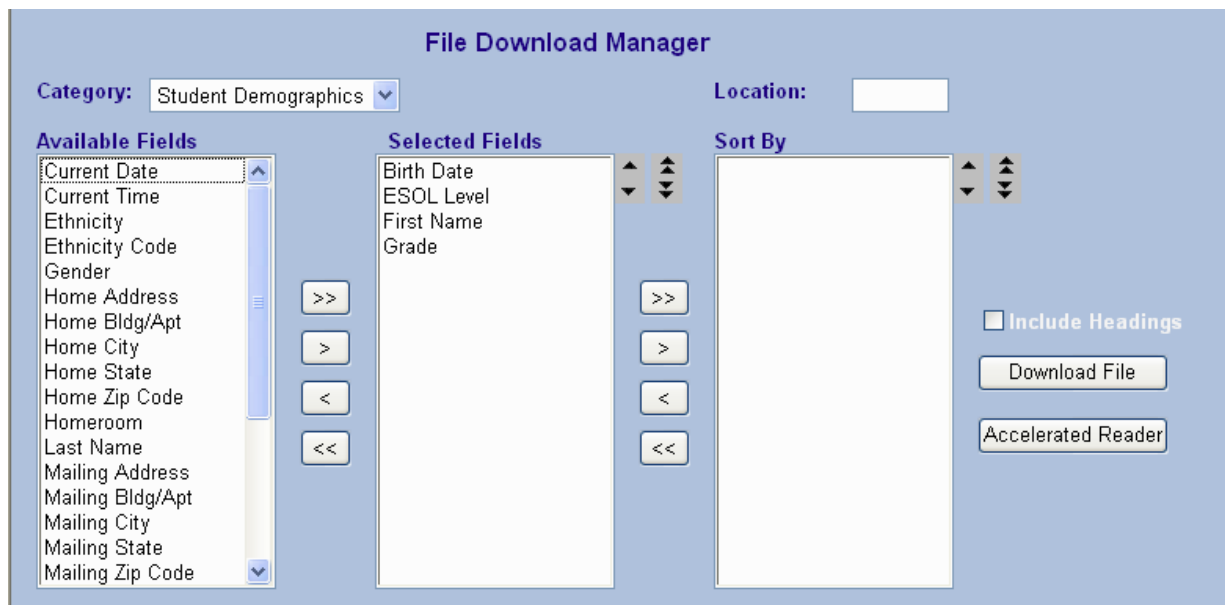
File Download Manager

Category: Student Demographics

Location:

Available Fields
Current Date
Current Time
Ethnicity
Ethnicity Code
Gender
Home Address
Home Bldg/Apt
Home City
Home State
Home Zip Code
Homeroom
Last Name
Mailing Address
Mailing Bldg/Apt
Mailing City
Mailing State
Mailing Zip Code

>>
>
<
<<

Selected Fields
Birth Date
ESOL Level
First Name
Grade

>>
>
<
<<

Sort By

Include Headings

Download File

Accelerated Reader